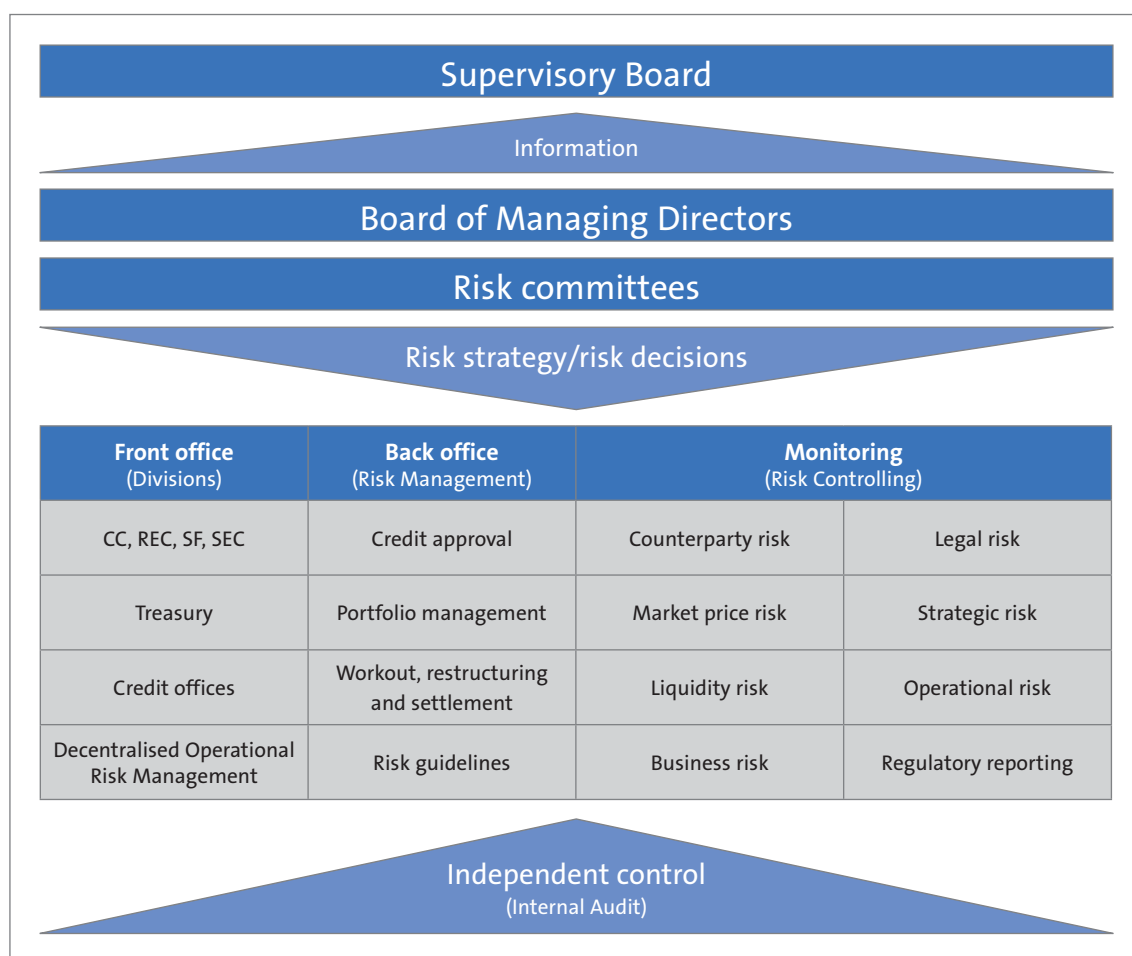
Supervisory Board

Information

Board of Managing Directors

Risk committees

Risk strategy/risk decisions

| Front office (Divisions) | Back office (Risk Management) | Monitoring (Risk Controlling) | |
|---|---|---|---|
| CC, REC, SF, SEC | Credit approval | Counterparty risk | Legal risk |
| Treasury | Portfolio management | Market price risk | Strategic risk |
| Credit offices | Workout, restructuring and settlement | Liquidity risk | Operational risk |
| Decentralised Operational Risk Management | Risk guidelines | Business risk | Regulatory reporting |

Independent control
(Internal Audit)